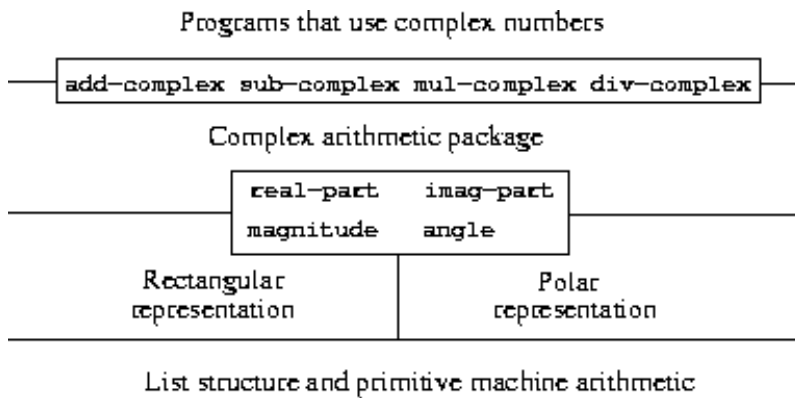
Programs that use complex numbers

add-complex sub-complex mul-complex div-complex

Complex arithmetic package

real-part imag-part
magnitude angle

Rectangular representation

Polar representation

List structure and primitive machine arithmetic